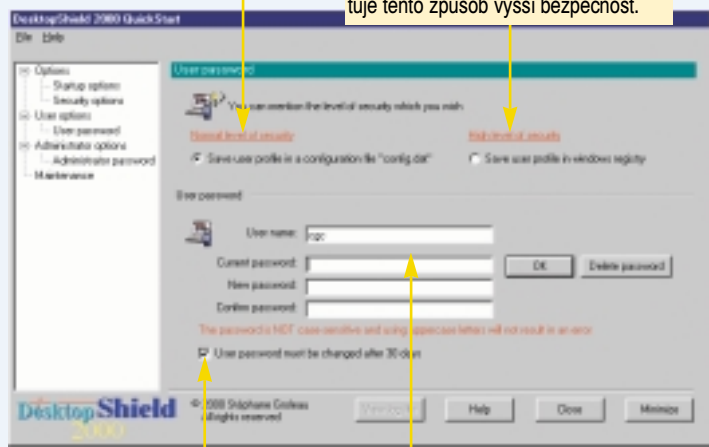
DesktopShield 2000 QuickStart
File Help

tuje tento způsob vyšší bezpečnost.

Options
Startup options
Security options
User options
User password
Administrator options
Administrator password
Maintenance

User password

You can mention the level of security which you wish.

Normal level of security
Save user profile in a configuration file "config.dat"

High level of security
Save user profile in windows registry

User password

User name: rgc
Current password:
New password:
Confirm password:

OK
Delete password

The password is NOT case-sensitive and using uppercase letters will not result in an error

User password must be changed after 30 days

DesktopShield 2000
© 2000 Stéphane Groleau
All rights reserved

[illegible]
Help
Close
Minimize